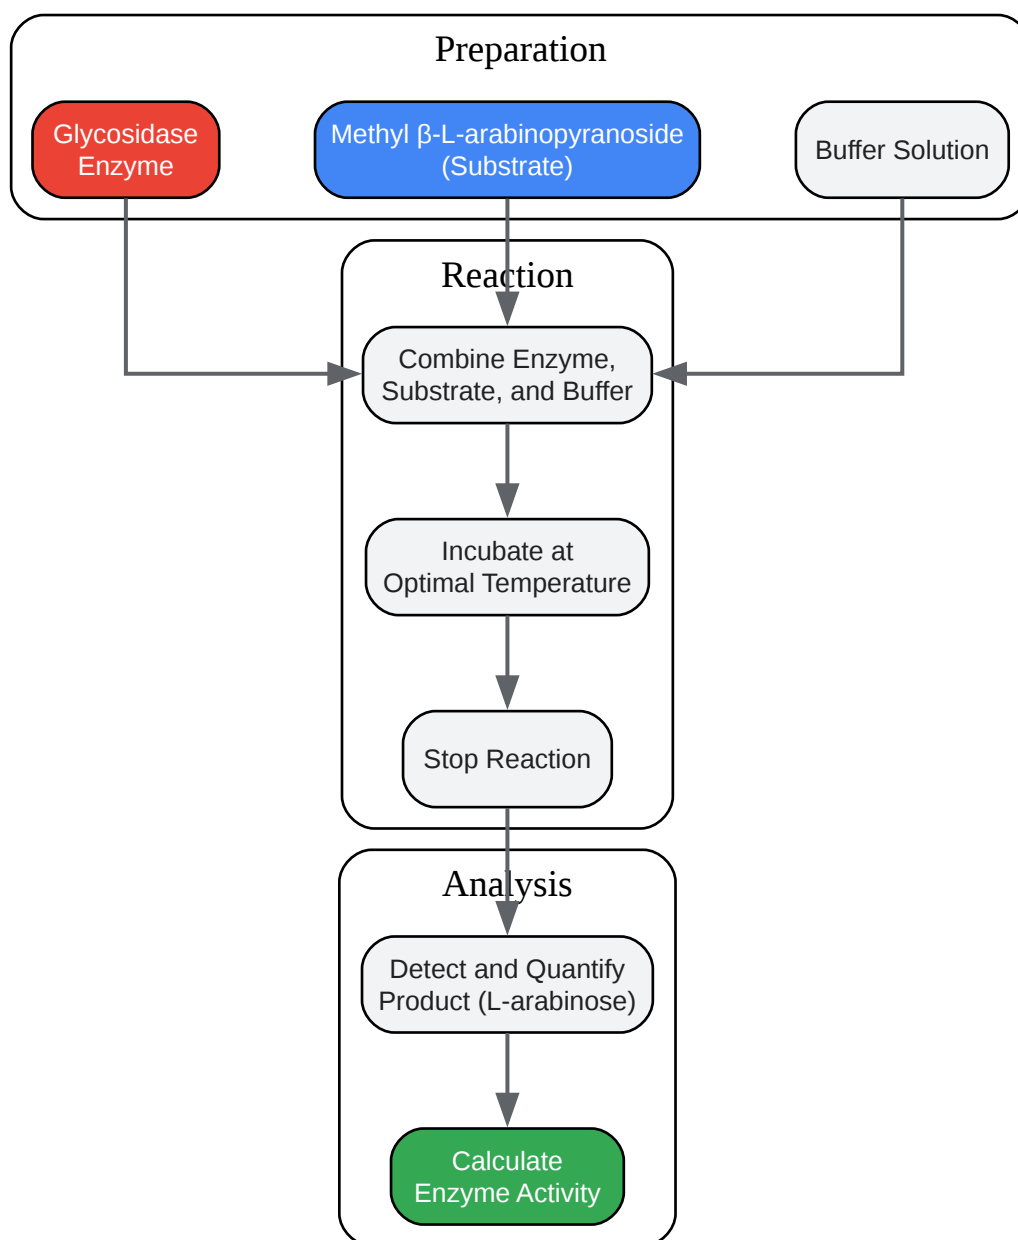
Preparation

Glycosidase Enzyme

Methyl β-L-arabinopyranoside (Substrate)

Buffer Solution

Reaction

Combine Enzyme, Substrate, and Buffer

Incubate at Optimal Temperature

Stop Reaction

Analysis

Detect and Quantify Product (L-arabinose)

Calculate Enzyme Activity